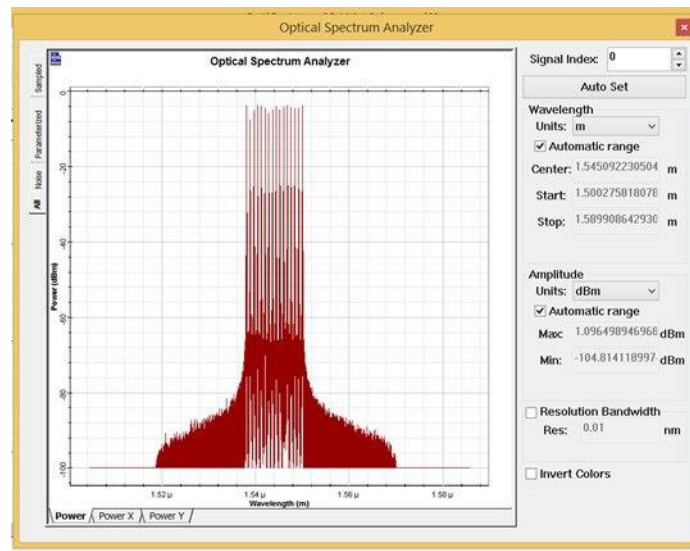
Optical Spectrum Analyzer

Sampled
Parameterized
Noise
All

Optical Spectrum Analyzer

Power (dBm)

0
-20
-40
-60
-80
-100

1.52 µ
1.54 µ
1.56 µ
1.58 µ

Wavelength (m)

Power
Power X
Power Y

Signal Index: 0

Auto Set

Wavelength
Units: m
Automatic range
Center: 1.545092230504 m
Start: 1.500275818078 m
Stop: 1.589908642930 m

Amplitude
Units: dBm
Automatic range
Max: 1.096498946966 dBm
Min: -104.814118997 dBm

Resolution Bandwidth
Res: 0.01 nm

Invert Colors